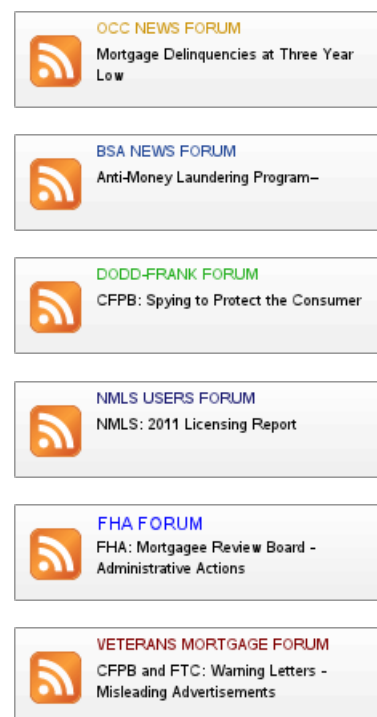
OCC NEWS FORUM
Mortgage Delinquencies at Three Year Low

BSA NEWS FORUM
Anti-Money Laundering Program–

DODD-FRANK FORUM
CFPB: Spying to Protect the Consumer

NMLS USERS FORUM
NMLS: 2011 Licensing Report

FHA FORUM
FHA: Mortgagee Review Board - Administrative Actions

VETERANS MORTGAGE FORUM
CFPB and FTC: Warning Letters - Misleading Advertisements